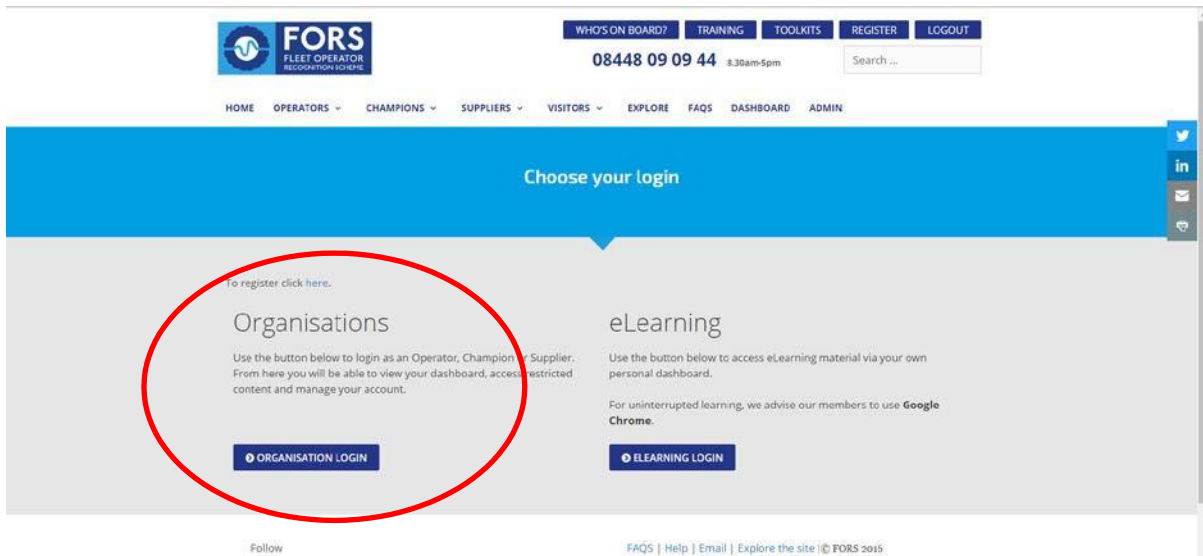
FORS
FLEET OPERATOR RECOGNITION SCHEME

WHO'S ON BOARD? TRAINING TOOLKITS REGISTER LOGOUT

08448 09 09 44 8.30am-5pm

Search ...

HOME OPERATORS CHAMPIONS SUPPLIERS VISITORS EXPLORE FAQS DASHBOARD ADMIN

Choose your login

To register click here.

Organisations

Use the button below to login as an Operator, Champion or Supplier. From here you will be able to view your dashboard, access restricted content and manage your account.

ORGANISATION LOGIN

eLearning

Use the button below to access eLearning material via your own personal dashboard.

For uninterrupted learning, we advise our members to use **Google Chrome**.

ELEARNING LOGIN

Follow

FAQS | Help | Email | Explore the site | © FORS 2015